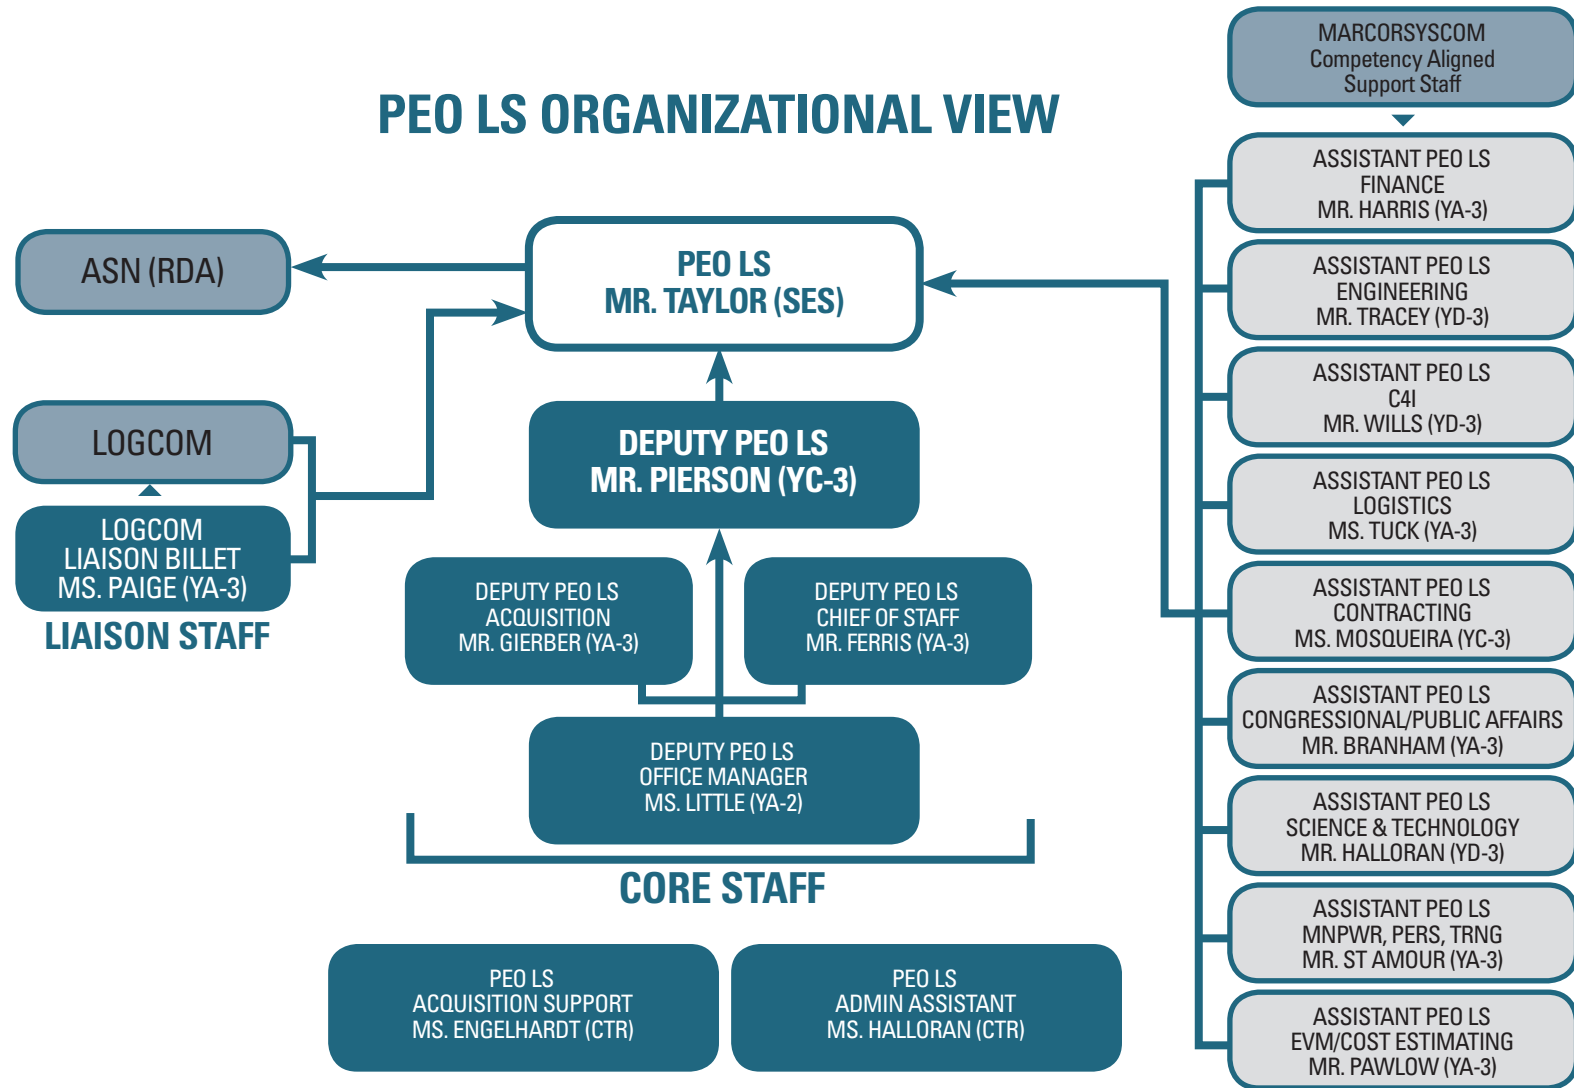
PEO LS ORGANIZATIONAL VIEW

ASN (RDA)

PEO LS
MR. TAYLOR (SES)

LOGCOM

LOGCOM
LIAISON BILLET
MS. PAIGE (YA-3)

LIAISON STAFF

DEPUTY PEO LS
MR. PIERSON (YC-3)

DEPUTY PEO LS
ACQUISITION
MR. GIERBER (YA-3)

DEPUTY PEO LS
CHIEF OF STAFF
MR. FERRIS (YA-3)

DEPUTY PEO LS
OFFICE MANAGER
MS. LITTLE (YA-2)

CORE STAFF

PEO LS
ACQUISITION SUPPORT
MS. ENGELHARDT (CTR)

PEO LS
ADMIN ASSISTANT
MS. HALLORAN (CTR)

MARCORSYSCOM
Competency Aligned
Support Staff

ASSISTANT PEO LS
FINANCE
MR. HARRIS (YA-3)

ASSISTANT PEO LS
ENGINEERING
MR. TRACEY (YD-3)

ASSISTANT PEO LS
C4I
MR. WILLS (YD-3)

ASSISTANT PEO LS
LOGISTICS
MS. TUCK (YA-3)

ASSISTANT PEO LS
CONTRACTING
MS. MOSQUEIRA (YC-3)

ASSISTANT PEO LS
CONGRESSIONAL/PUBLIC AFFAIRS
MR. BRANHAM (YA-3)

ASSISTANT PEO LS
SCIENCE & TECHNOLOGY
MR. HALLORAN (YD-3)

ASSISTANT PEO LS
MNPWR, PERS, TRNG
MR. ST AMOUR (YA-3)

ASSISTANT PEO LS
EVM/COST ESTIMATING
MR. PAWLOW (YA-3)